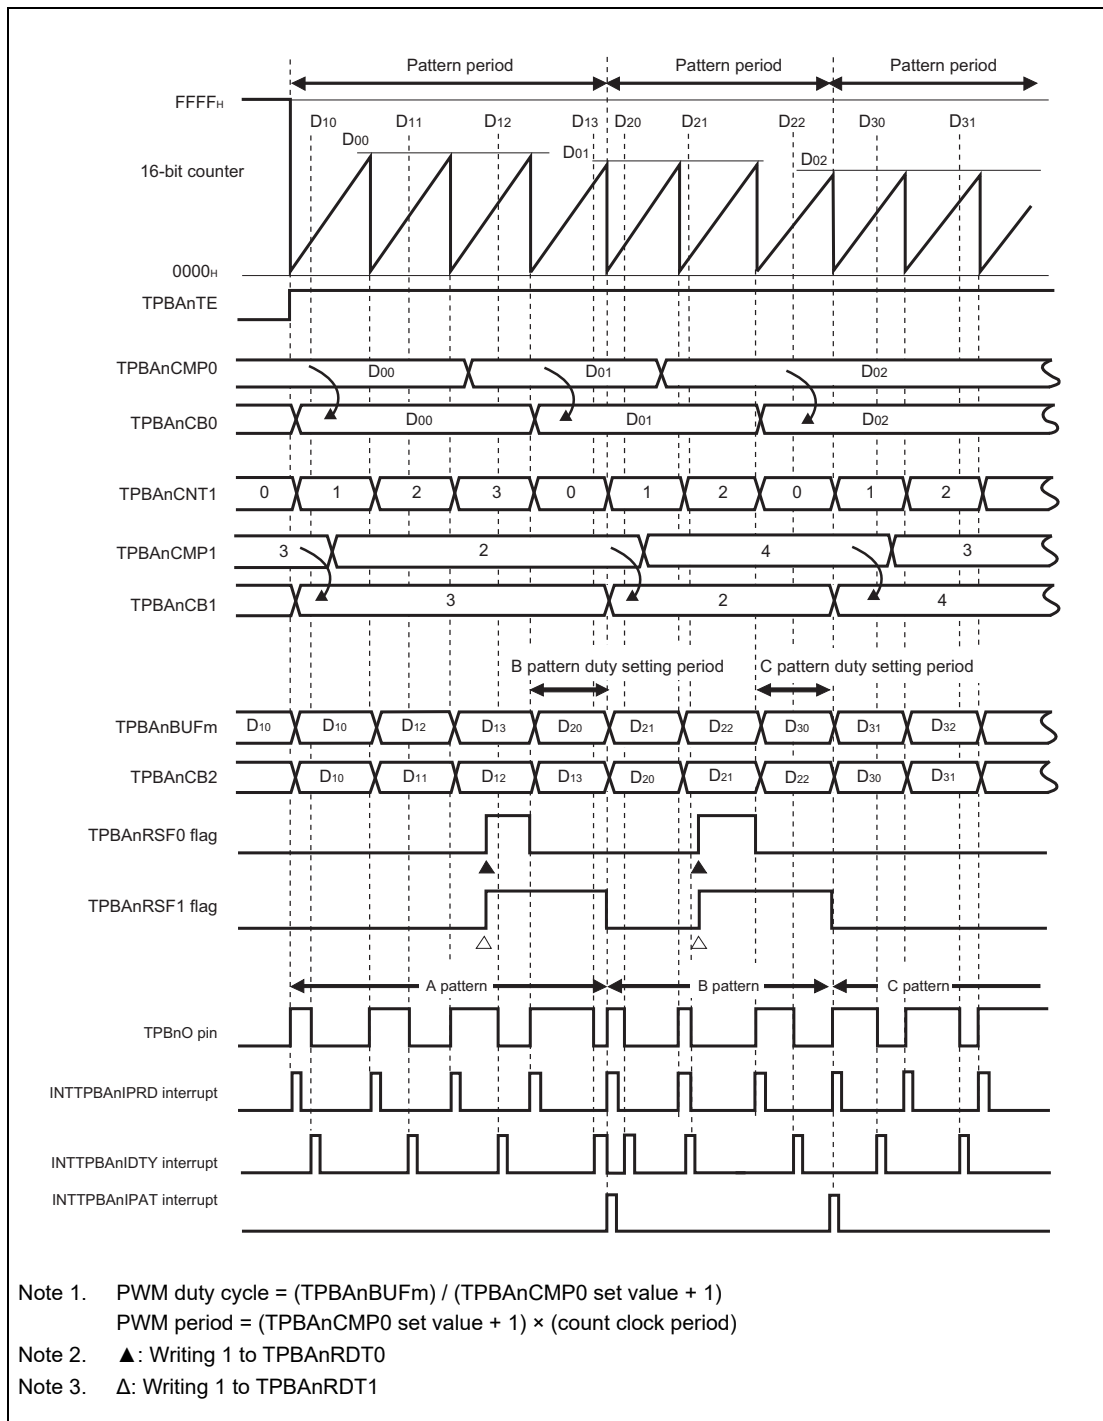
Pattern period

Pattern period

Pattern period

FFFF$_H$

$D_{10}$ $D_{11}$ $D_{12}$ $D_{13}$ $D_{20}$ $D_{21}$ $D_{22}$ $D_{30}$ $D_{31}$

$D_{00}$ $D_{01}$ $D_{02}$

16-bit counter

0000$_H$

TPBAnTE

TPBAnCMP0 $D_{00}$ $D_{01}$ $D_{02}$

TPBAnCB0 $D_{00}$ $D_{01}$ $D_{02}$

| TPBAnCNT1 | 0 | 1 | 2 | 3 | 0 | 1 | 2 | 0 | 1 | 2 |
|---|---|---|---|---|---|---|---|---|---|---|

TPBAnCMP1 3 2 4 3

TPBAnCB1 3 2 4

B pattern duty setting period

C pattern duty setting period

| TPBAnBUFm | $D_{10}$ | $D_{10}$ | $D_{12}$ | $D_{13}$ | $D_{20}$ | $D_{21}$ | $D_{22}$ | $D_{30}$ | $D_{31}$ | $D_{32}$ |
|---|---|---|---|---|---|---|---|---|---|---|
| TPBAnCB2 | | $D_{10}$ | $D_{11}$ | $D_{12}$ | $D_{13}$ | $D_{20}$ | $D_{21}$ | $D_{22}$ | $D_{30}$ | $D_{31}$ |

TPBAnRSF0 flag

TPBAnRSF1 flag

A pattern

B pattern

C pattern

TPBnO pin

INTTPBAnIPRD interrupt

INTTPBAnIDTY interrupt

INTTPBAnIPAT interrupt

Note 1. PWM duty cycle = (TPBAnBUFm) / (TPBAnCMP0 set value + 1)
PWM period = (TPBAnCMP0 set value + 1) × (count clock period)

Note 2. ▲: Writing 1 to TPBAnRDT0

Note 3. Δ: Writing 1 to TPBAnRDT1